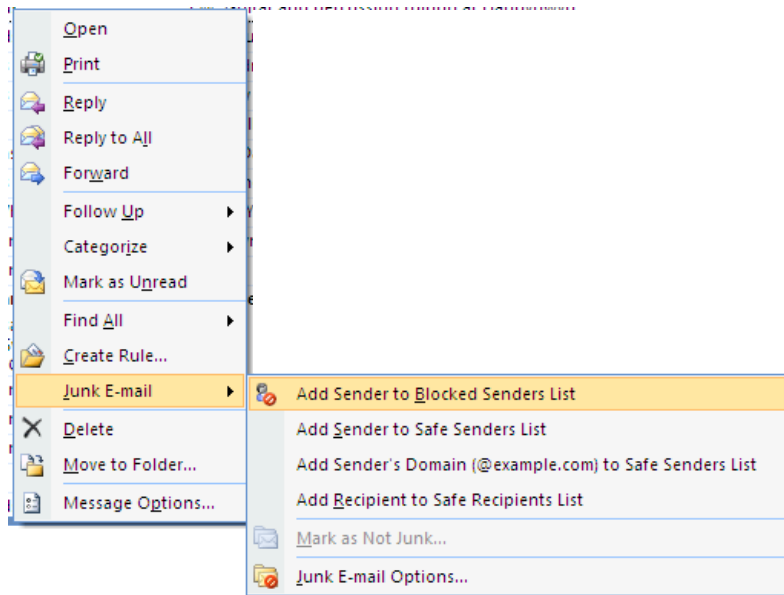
Open
Print
Reply
Reply to All
Forward
Follow Up
Categorize
Mark as Unread
Find All
Create Rule...
Junk E-mail
Delete
Move to Folder...
Message Options...

Add Sender to Blocked Senders List
Add Sender to Safe Senders List
Add Sender's Domain (@example.com) to Safe Senders List
Add Recipient to Safe Recipients List
Mark as Not Junk...
Junk E-mail Options...